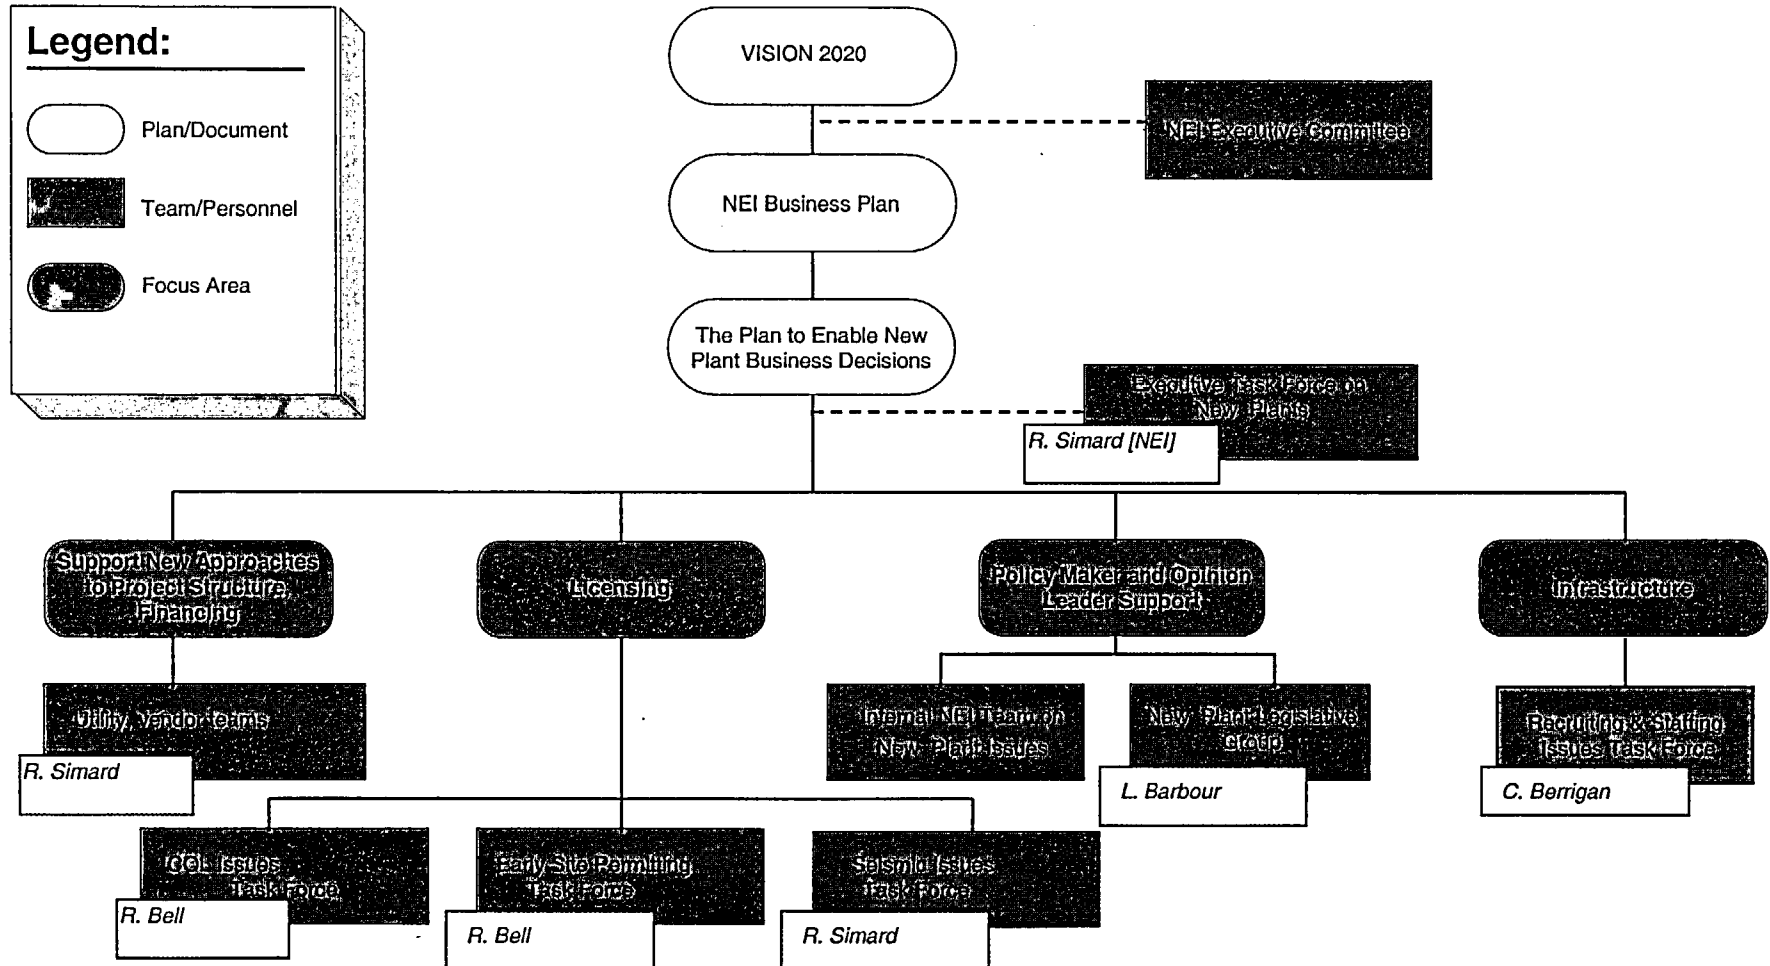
Legend:

Plan/Document

Team/Personnel

Focus Area

VISION 2020

NEI Executive Committee

NEI Business Plan

The Plan to Enable New Plant Business Decisions

Executive Task Force on New Plants

R. Simard [NEI]

Support New Approaches to Project Structure, Financing

Licensing

Policy Maker and Opinion Leader Support

Infrastructure

Utility, Vendor teams

R. Simard

Internal NEI Team on New Plant Issues

New Plant Legislative Group

L. Barbour

Recruiting & Staffing Issues Task Force

C. Berrigan

COL Issues Task Force

R. Bell

Early Site Permitting Task Force

R. Bell

Seismic Issues Task Force

R. Simard